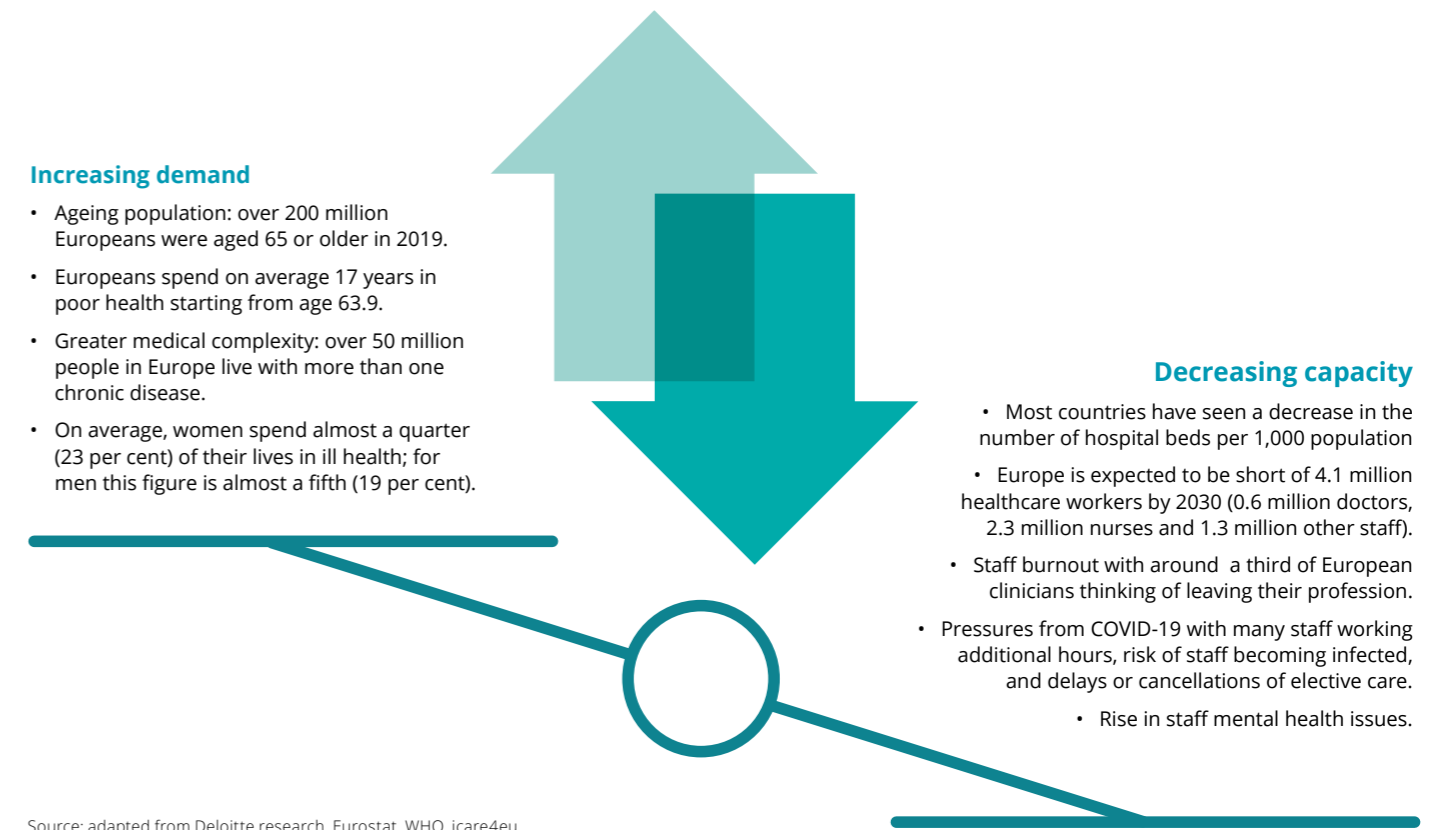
**Increasing demand**

- Ageing population: over 200 million Europeans were aged 65 or older in 2019.
- Europeans spend on average 17 years in poor health starting from age 63.9.
- Greater medical complexity: over 50 million people in Europe live with more than one chronic disease.
- On average, women spend almost a quarter (23 per cent) of their lives in ill health; for men this figure is almost a fifth (19 per cent).

**Decreasing capacity**

- Most countries have seen a decrease in the number of hospital beds per 1,000 population
- Europe is expected to be short of 4.1 million healthcare workers by 2030 (0.6 million doctors, 2.3 million nurses and 1.3 million other staff).
- Staff burnout with around a third of European clinicians thinking of leaving their profession.
- Pressures from COVID-19 with many staff working additional hours, risk of staff becoming infected, and delays or cancellations of elective care.
- Rise in staff mental health issues.

Source: adapted from Deloitte research, Eurostat, WHO, icare4eu